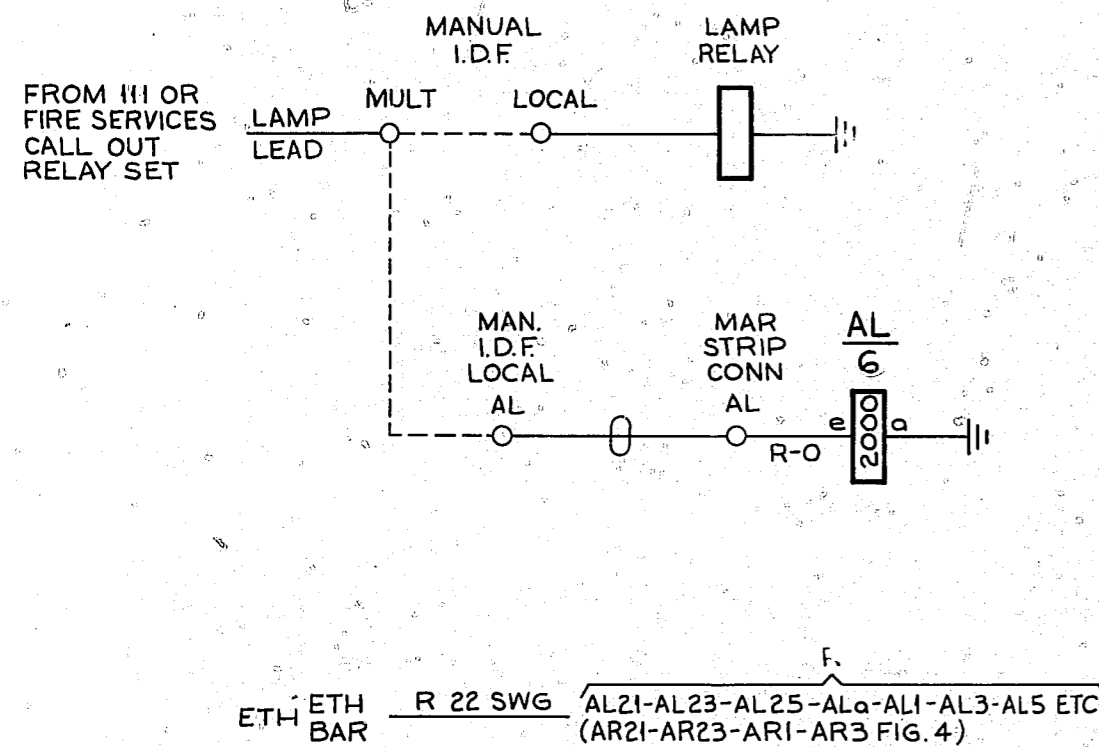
MANUAL I.D.F.

LAMP RELAY

FROM 111 OR FIRE SERVICES CALL OUT RELAY SET

LAMP LEAD

MULT

LOCAL

MAN. I.D.F. LOCAL AL

MAR STRIP CONN AL

$\frac{AL}{6}$

e

2000

a

R-O

F.

ETH ETH BAR

R 22 SWG

AL21-AL23-AL25-ALa-AL1-AL3-AL5 ETC (AR21-AR23-AR1-AR3 FIG. 4)